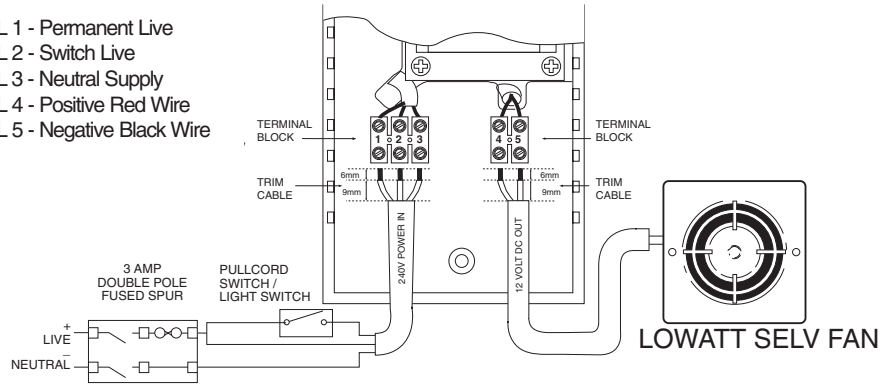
L 1 - Permanent Live
L 2 - Switch Live
L 3 - Neutral Supply
L 4 - Positive Red Wire
L 5 - Negative Black Wire

TERMINAL BLOCK

1 2 3

TRIM CABLE

6mm
9mm

240V POWER IN

TERMINAL BLOCK

4 5

TRIM CABLE

6mm
9mm

12 VOLT DC OUT

3 AMP DOUBLE POLE FUSED SPUR

PULLCORD SWITCH / LIGHT SWITCH

+
LIVE
–
NEUTRAL

LOWATT SELV FAN